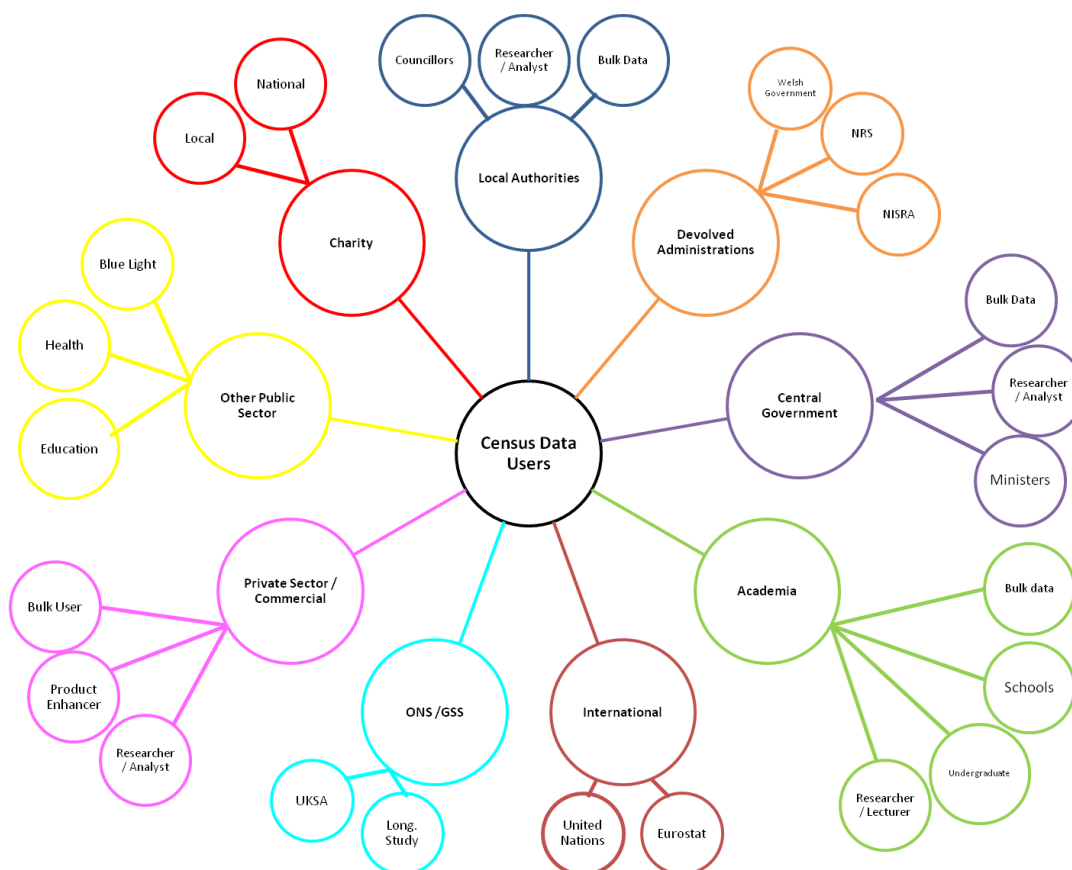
Councillors

Researcher / Analyst

Bulk Data

National

Local

Local Authorities

Welsh Government

NRS

NISRA

Charity

Devolved Administrations

Blue Light

Health

Education

Other Public Sector

Bulk Data

Researcher / Analyst

Ministers

Central Government

Census Data Users

Private Sector / Commercial

Bulk User

Product Enhancer

Researcher / Analyst

Academia

Bulk data

Schools

Undergraduate

Researcher / Lecturer

ONS /GSS

UKSA

Long. Study

International

United Nations

Eurostat